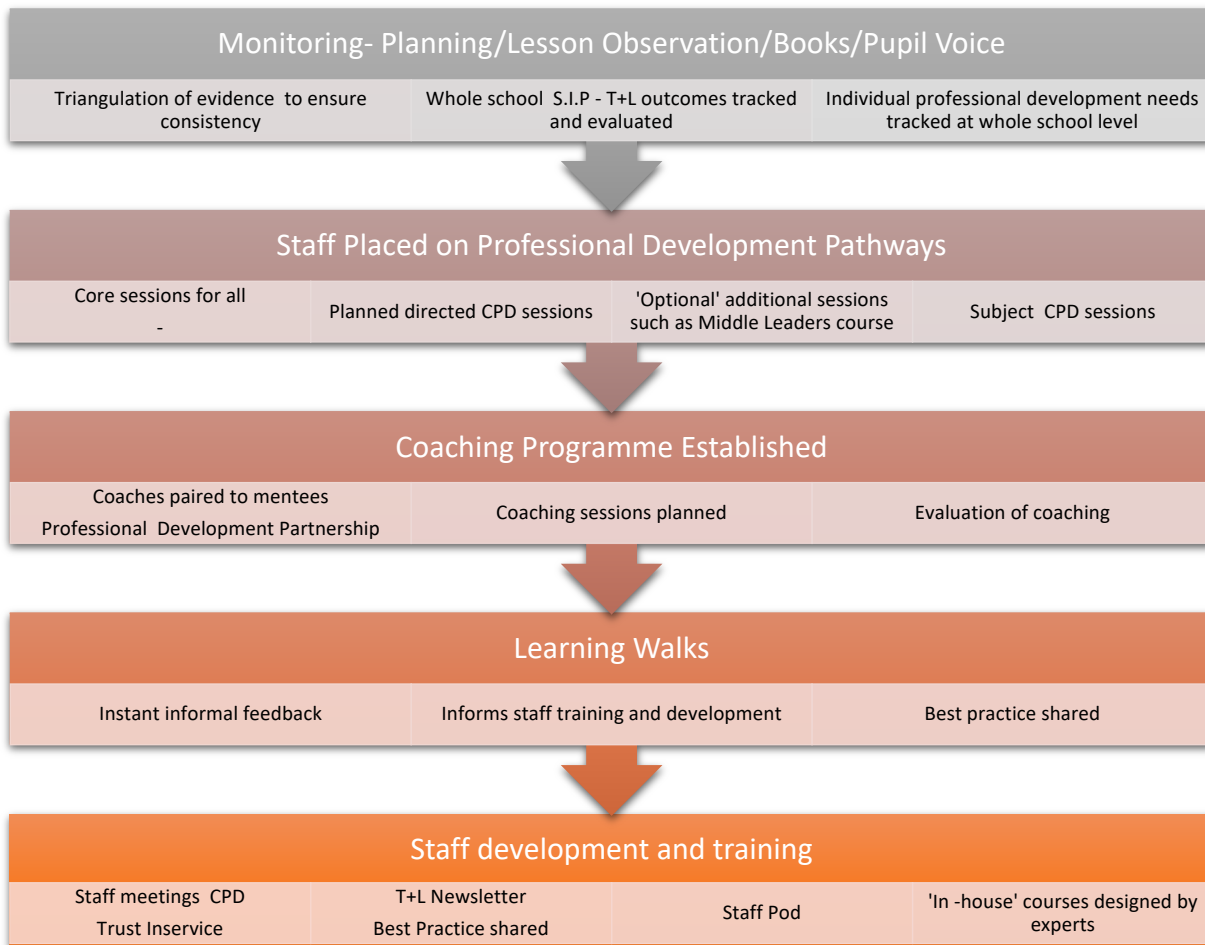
Monitoring- Planning/Lesson Observation/Books/Pupil Voice

Triangulation of evidence to ensure consistency

Whole school S.I.P - T+L outcomes tracked and evaluated

Individual professional development needs tracked at whole school level

Staff Placed on Professional Development Pathways

Core sessions for all
-

Planned directed CPD sessions

'Optional' additional sessions such as Middle Leaders course

Subject CPD sessions

Coaching Programme Established

Coaches paired to mentees
Professional Development Partnership

Coaching sessions planned

Evaluation of coaching

Learning Walks

Instant informal feedback

Informs staff training and development

Best practice shared

Staff development and training

Staff meetings CPD
Trust Inservice

T+L Newsletter
Best Practice shared

Staff Pod

'In -house' courses designed by experts